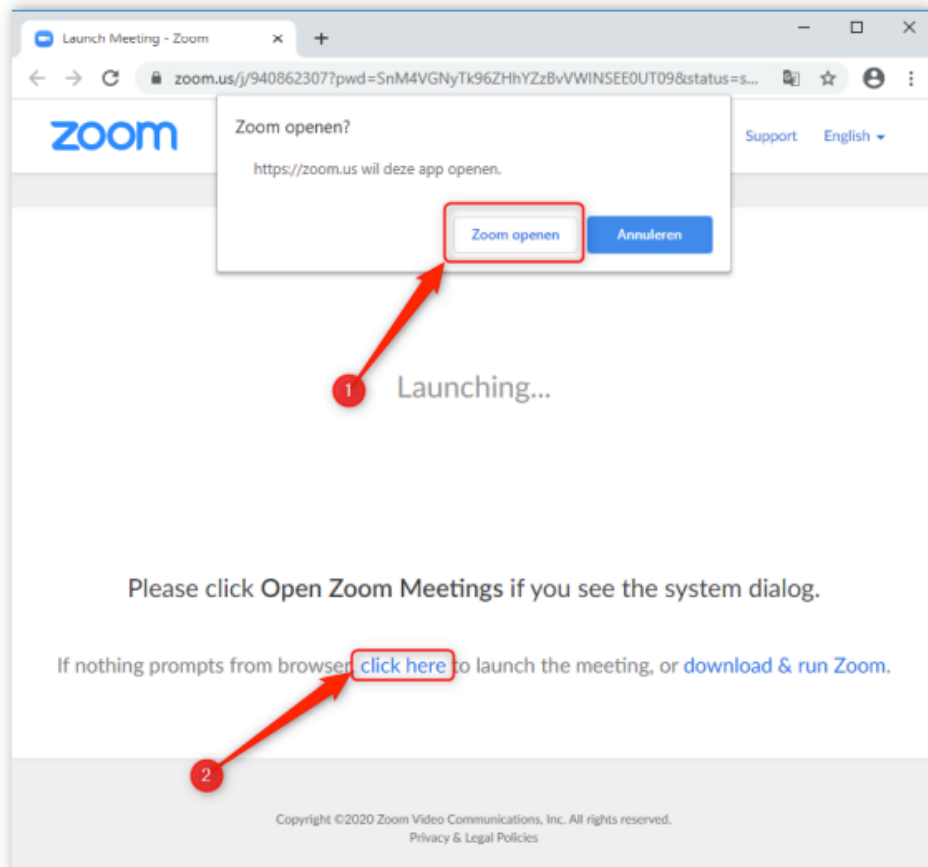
Launch Meeting - Zoom ×

+

zoom.us/j/940862307?pwd=SnM4VGNyTk96ZHhYZzBvVWINSEE0UT09&status=s...

zoom

Support English

Zoom openen?

https://zoom.us wil deze app openen.

Zoom openen

Annuleren

1

Launching...

Please click **Open Zoom Meetings** if you see the system dialog.

If nothing prompts from browser, click here to launch the meeting, or download & run Zoom.

2

Copyright ©2020 Zoom Video Communications, Inc. All rights reserved.
Privacy & Legal Policies